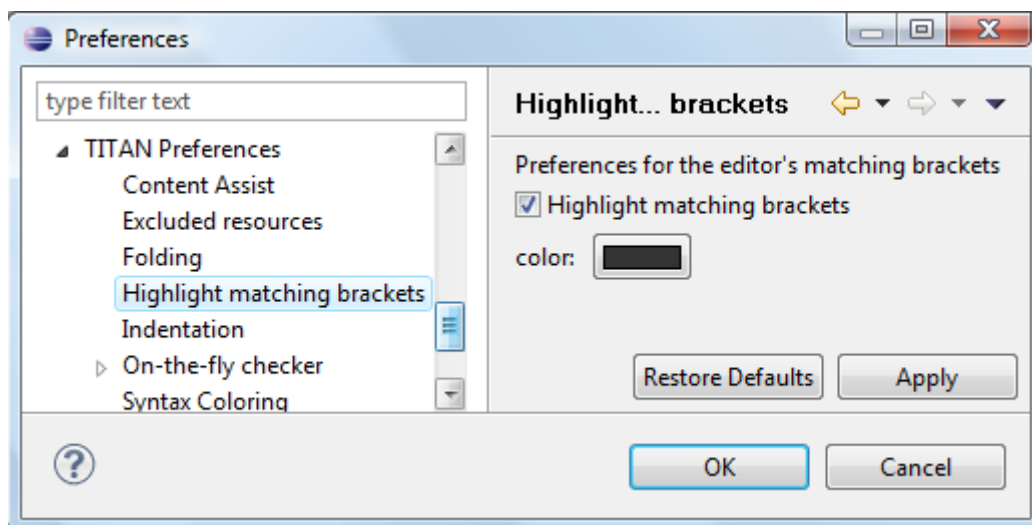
Preferences

type filter text

TITAN Preferences
Content Assist
Excluded resources
Folding
Highlight matching brackets
Indentation
On-the-fly checker
Syntax Coloring

Highlight... brackets

Preferences for the editor's matching brackets
Highlight matching brackets
color:

Restore Defaults
Apply

OK
Cancel